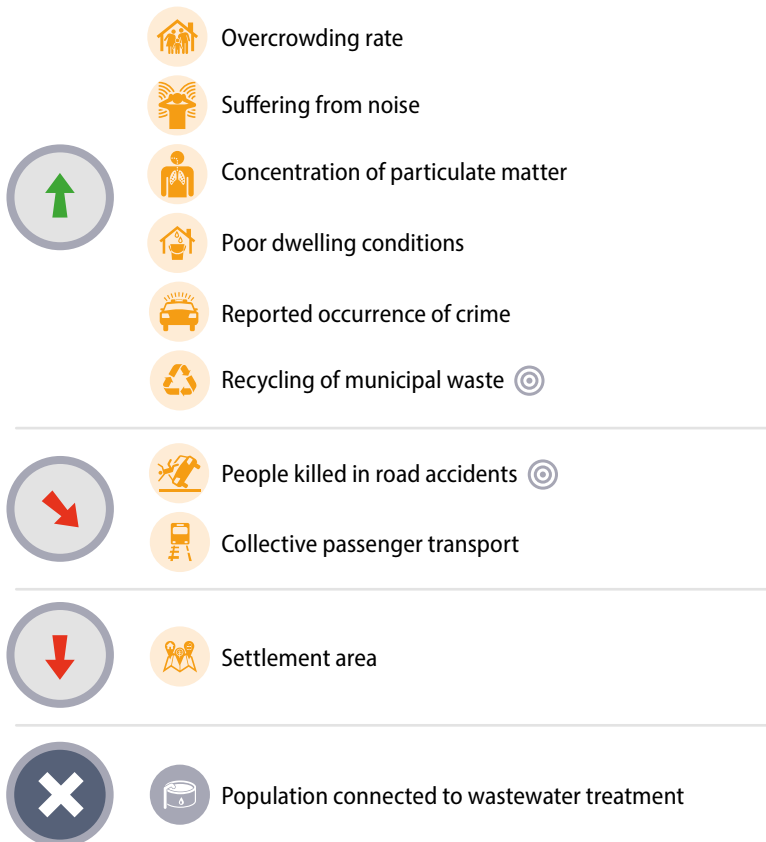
Overcrowding rate

Suffering from noise

Concentration of particulate matter

Poor dwelling conditions

Reported occurrence of crime

Recycling of municipal waste

People killed in road accidents

Collective passenger transport

Settlement area

Population connected to wastewater treatment